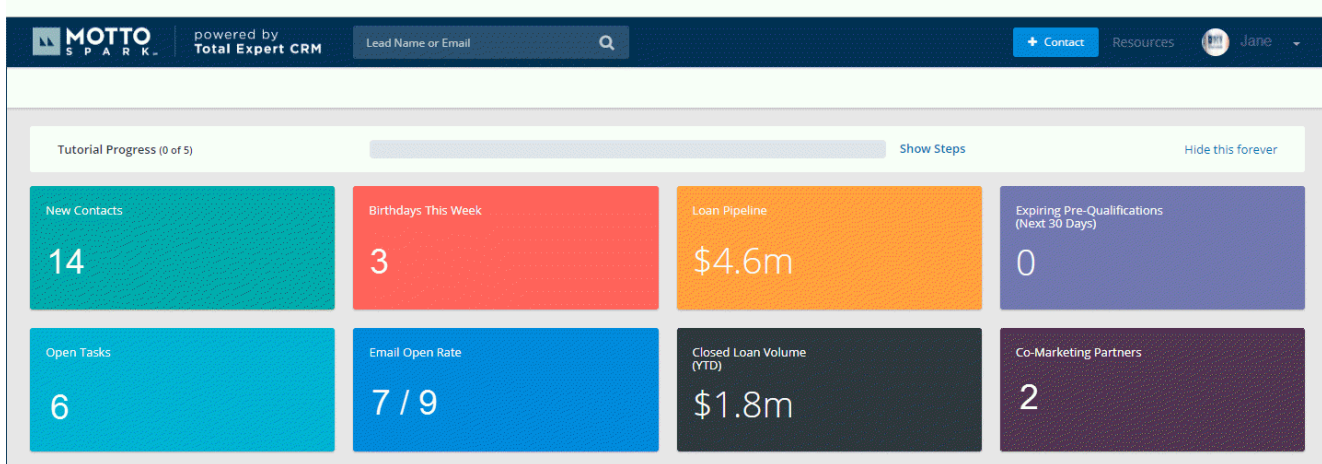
MOTTO SPARK

powered by Total Expert CRM

Lead Name or Email

+ Contact

Resources

Jane

Tutorial Progress (0 of 5)

Show Steps

Hide this forever

New Contacts

14

Birthdays This Week

3

Loan Pipeline

$4.6m

Expiring Pre-Qualifications (Next 30 Days)

0

Open Tasks

6

Email Open Rate

7 / 9

Closed Loan Volume (YTD)

$1.8m

Co-Marketing Partners

2